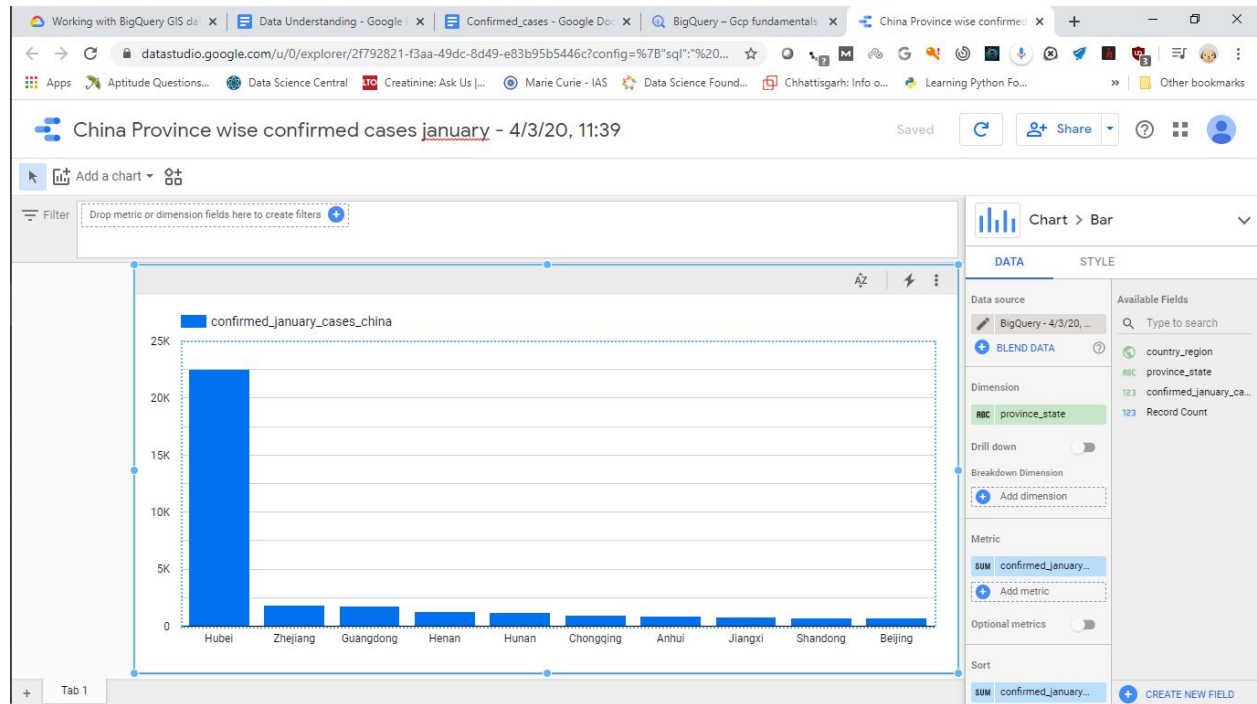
Working with BigQuery GIS da × | Data Understanding - Google × | Confirmed_cases - Google Doc × | BigQuery – Gcp fundamentals × | China Province wise confirmed × | +

datastudio.google.com/u/0/explorer/2f792821-f3aa-49dc-8d49-e83b95b5446c?config=%7B"sql":"%20...

Apps | Aptitude Questions... | Data Science Central | Creatinine: Ask Us |... | Marie Curie - IAS | Data Science Found... | Chhattisgarh: Info o... | Learning Python Fo... | » | Other bookmarks

China Province wise confirmed cases january - 4/3/20, 11:39

Saved

Share

Add a chart

Filter | Drop metric or dimension fields here to create filters

Chart > Bar

DATA | STYLE

confirmed_january_cases_china

25K
20K
15K
10K
5K
0

Hubei | Zhejiang | Guangdong | Henan | Hunan | Chongqing | Anhui | Jiangxi | Shandong | Beijing

Data source
BigQuery - 4/3/20, ...
BLEND DATA

Dimension
ABC province_state

Drill down

Breakdown Dimension
Add dimension

Metric
SUM confirmed_january...
Add metric

Optional metrics

Sort
SUM confirmed_january...

Available Fields
Type to search
country_region
ABC province_state
123 confirmed_january_ca...
123 Record Count

CREATE NEW FIELD

+ Tab 1